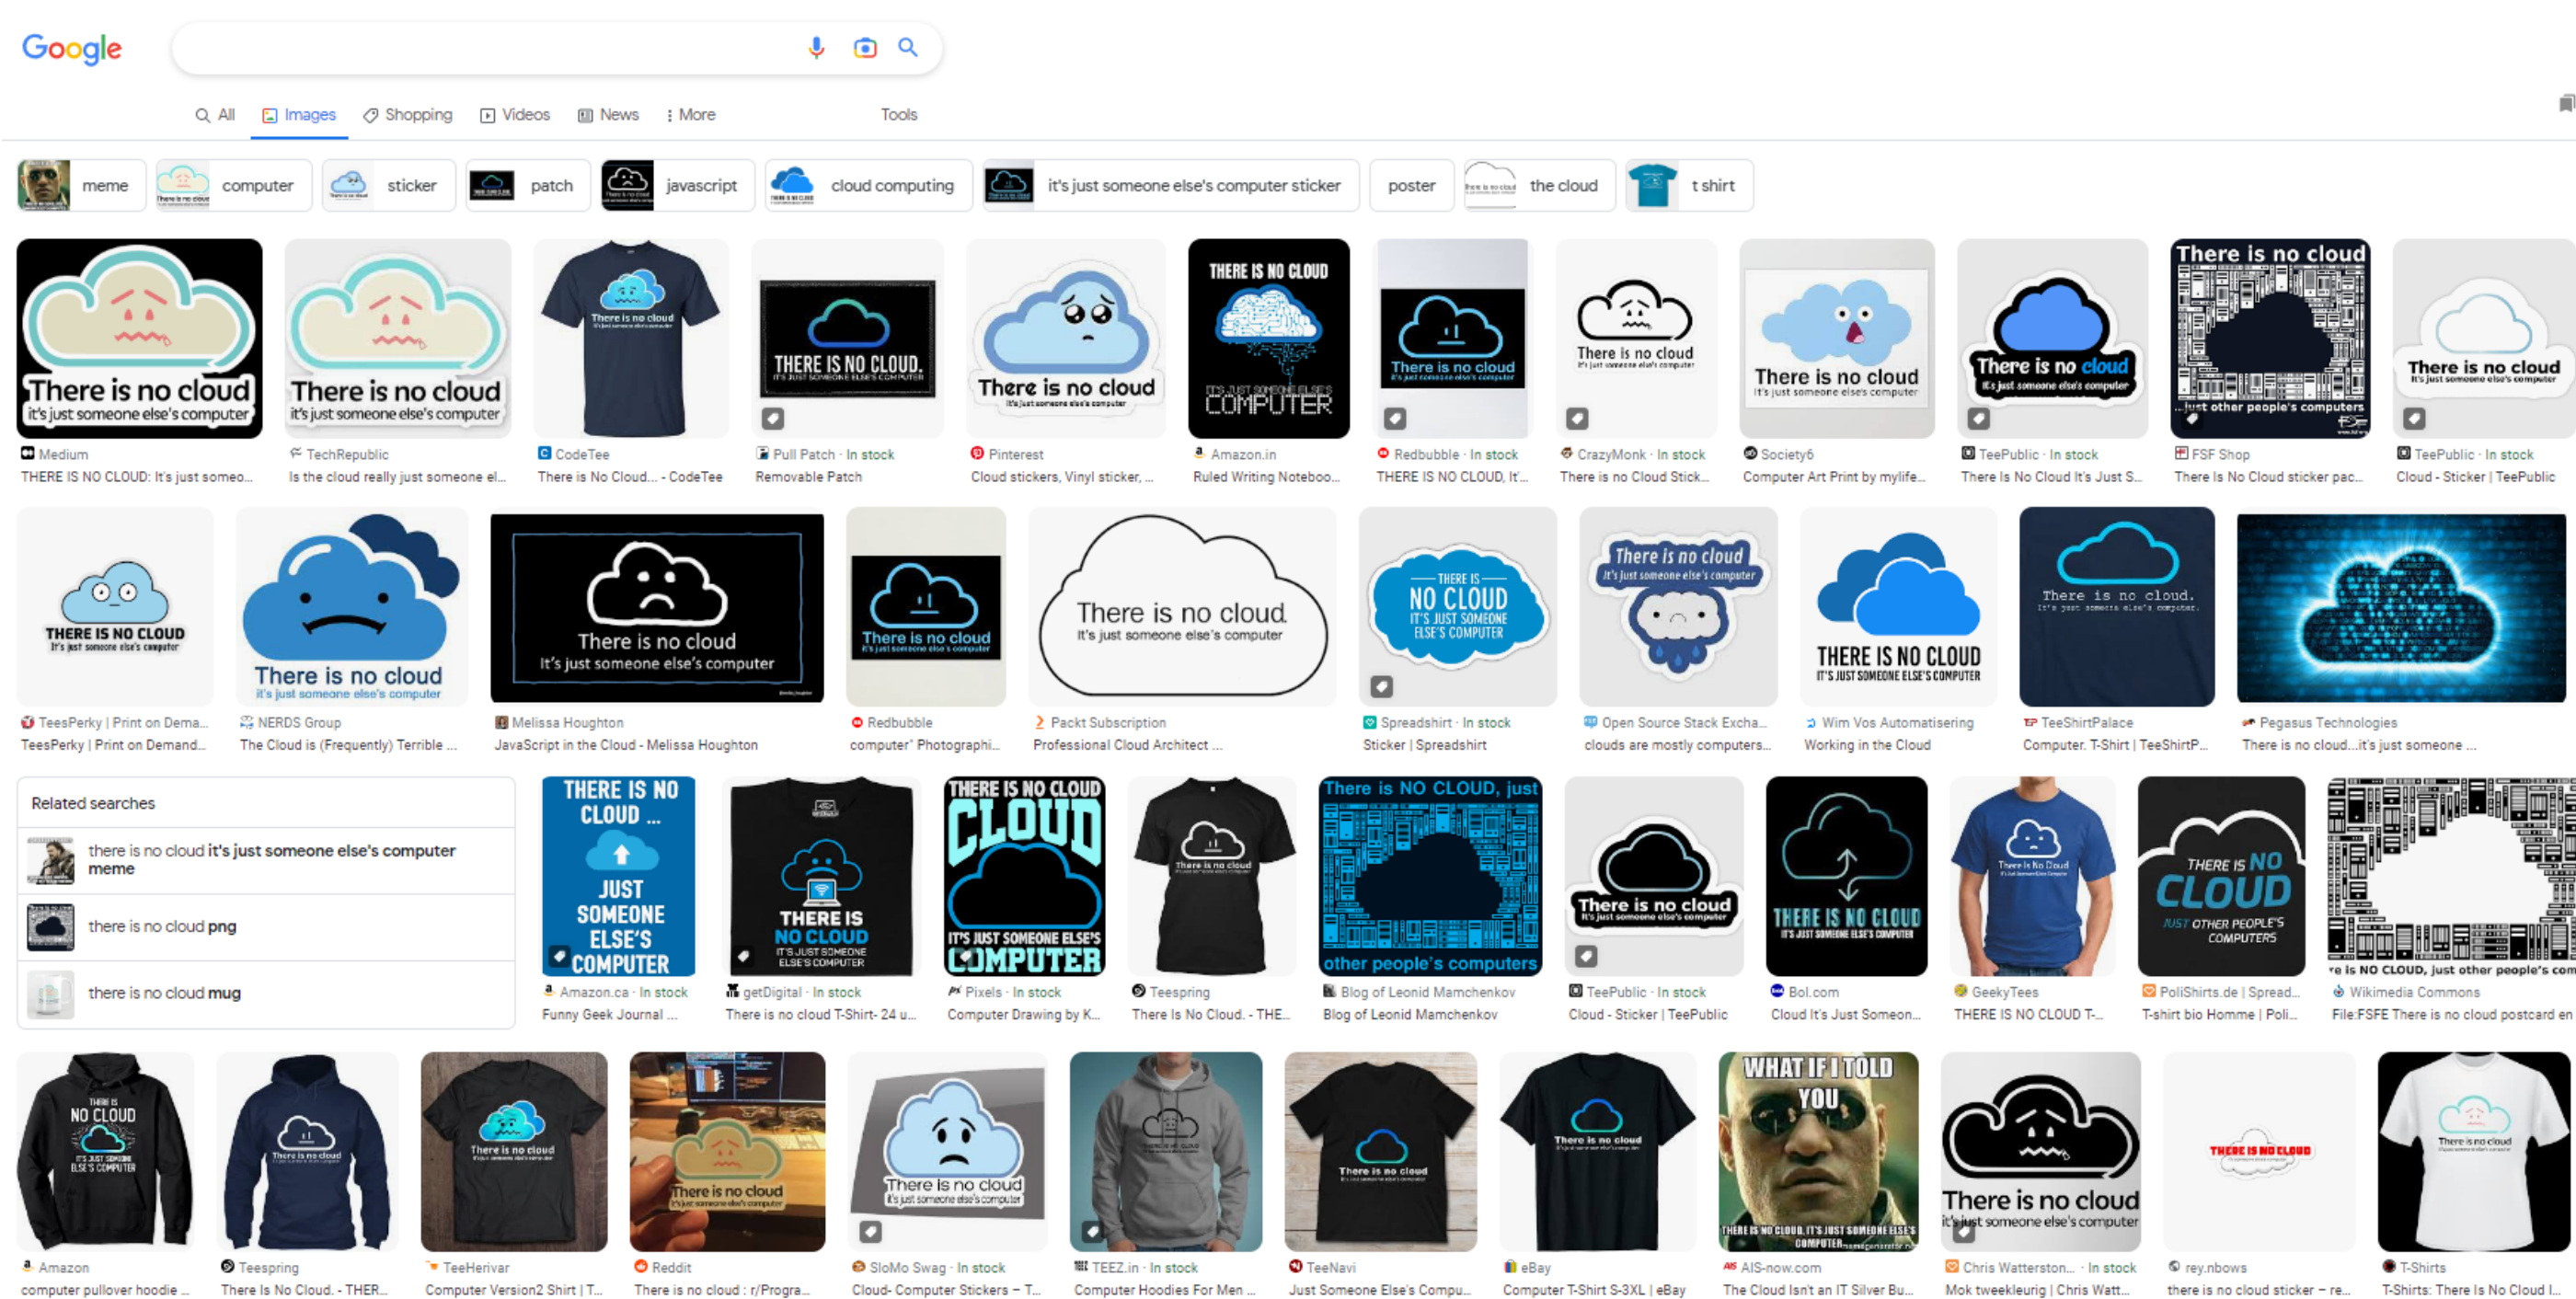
Google

All Images Shopping Videos News More Tools

meme computer sticker patch javascript cloud computing it's just someone else's computer sticker poster the cloud t shirt

There is no cloud
it's just someone else's computer
Medium
THERE IS NO CLOUD: It's just someo...

There is no cloud
it's just someone else's computer
TechRepublic
Is the cloud really just someone el...

CodeTee
There is No Cloud... - CodeTee

THERE IS NO CLOUD.
Pull Patch · In stock
Removable Patch

There is no cloud
Pinterest
Cloud stickers, Vinyl sticker, ...

THERE IS NO CLOUD
IT'S JUST SOMEONE ELSE'S COMPUTER
Amazon.in
Ruled Writing Noteboo...

There is no cloud
Redbubble · In stock
THERE IS NO CLOUD, It'...

There is no cloud
CrazyMonk · In stock
There is no Cloud Stick...

There is no cloud
It's just someone else's computer
Society6
Computer Art Print by mylife...

There is no cloud
It's just someone else's computer
TeePublic · In stock
There Is No Cloud It's Just S...

There is no cloud
...just other people's computers
FSF Shop
There Is No Cloud sticker pac...

There is no cloud
TeePublic · In stock
Cloud - Sticker | TeePublic

THERE IS NO CLOUD
TeesPerky | Print on Dema...
TeesPerky | Print on Demand...

There is no cloud
it's just someone else's computer
NERDS Group
The Cloud is (Frequently) Terrible ...

There is no cloud
It's just someone else's computer
Melissa Houghton
JavaScript in the Cloud - Melissa Houghton

There is no cloud
Redbubble
computer" Photographi...

There is no cloud.
It's just someone else's computer
Packt Subscription
Professional Cloud Architect ...

THERE IS NO CLOUD IT'S JUST SOMEONE ELSE'S COMPUTER
Spreadshirt · In stock
Sticker | Spreadshirt

There is no cloud
It's just someone else's computer
Open Source Stack Excha...
clouds are mostly computers...

THERE IS NO CLOUD
IT'S JUST SOMEONE ELSE'S COMPUTER
Wim Vos Automatisering
Working in the Cloud

There is no cloud.
TeeShirtPalace
Computer. T-Shirt | TeeShirtP...

Pegasus Technologies
There is no cloud...it's just someone ...

Related searches
there is no cloud it's just someone else's computer meme
there is no cloud png
there is no cloud mug

THERE IS NO CLOUD ... JUST SOMEONE ELSE'S COMPUTER
Amazon.ca · In stock
Funny Geek Journal ...

THERE IS NO CLOUD IT'S JUST SOMEONE ELSE'S COMPUTER
getDigital · In stock
There is no cloud T-Shirt- 24 u...

THERE IS NO CLOUD CLOUD IT'S JUST SOMEONE ELSE'S COMPUTER
Pixels · In stock
Computer Drawing by K...

Teespring
There Is No Cloud. - THE...

There is NO CLOUD, just other people's computers
Blog of Leonid Mamchenkov
Blog of Leonid Mamchenkov

There is no cloud
TeePublic · In stock
Cloud - Sticker | TeePublic

THERE IS NO CLOUD
Bol.com
Cloud It's Just Someon...

GeekyTees
THERE IS NO CLOUD T-...

THERE IS NO CLOUD JUST OTHER PEOPLE'S COMPUTERS
PoliShirts.de | Spread...
T-shirt bio Homme | Poli...

re is NO CLOUD, just other people's com
Wikimedia Commons
File:FSFE There is no cloud postcard en

THERE IS NO CLOUD
Amazon
computer pullover hoodie ...

Teespring
There Is No Cloud. - THER...

TeeHerivar
Computer Version2 Shirt | T...

There is no cloud
Reddit
There is no cloud : r/Progra...

There is no cloud
SloMo Swag · In stock
Cloud- Computer Stickers – T...

TEEZ.in · In stock
Computer Hoodies For Men ...

TeeNavi
Just Someone Else's Compu...

eBay
Computer T-Shirt S-3XL | eBay

WHAT IF I TOLD YOU
THERE IS NO CLOUD, IT'S JUST SOMEONE ELSE'S COMPUTER
AIS-now.com
The Cloud Isn't an IT Silver Bu...

There is no cloud
it's just someone else's computer
Chris Watterston... · In stock
Mok tweekleurig | Chris Watt...

THERE IS NO CLOUD
rey.nbows
there is no cloud sticker – re...

T-Shirts
T-Shirts: There Is No Cloud I...